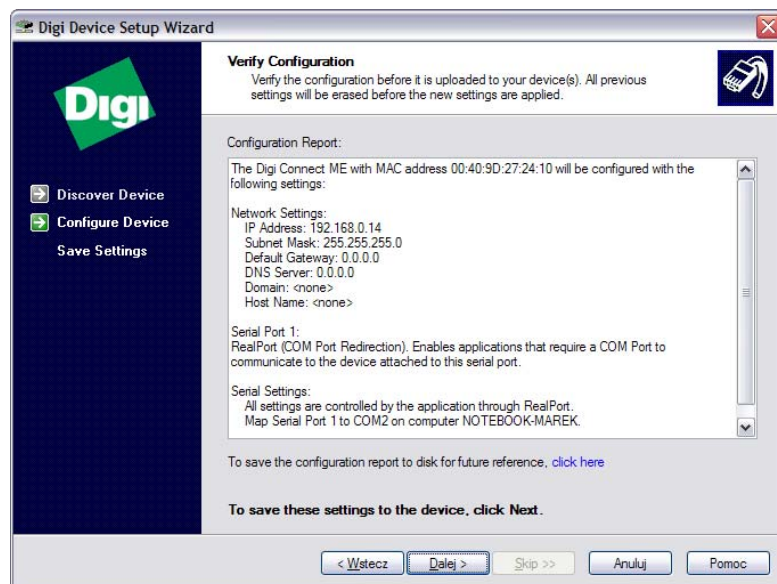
Digi Device Setup Wizard

Digi

Discover Device
Configure Device
Save Settings

Verify Configuration
Verify the configuration before it is uploaded to your device(s). All previous settings will be erased before the new settings are applied.

Configuration Report:

The Digi Connect ME with MAC address 00:40:9D:27:24:10 will be configured with the following settings:

Network Settings:
IP Address: 192.168.0.14
Subnet Mask: 255.255.255.0
Default Gateway: 0.0.0.0
DNS Server: 0.0.0.0
Domain: <none>
Host Name: <none>

Serial Port 1:
RealPort (COM Port Redirection). Enables applications that require a COM Port to communicate to the device attached to this serial port.

Serial Settings:
All settings are controlled by the application through RealPort.
Map Serial Port 1 to COM2 on computer NOTEBOOK-MAREK.

To save the configuration report to disk for future reference, click here

To save these settings to the device, click Next.

< Wstecz
Dalej >
Skip >>
Anuluj
Pomoc